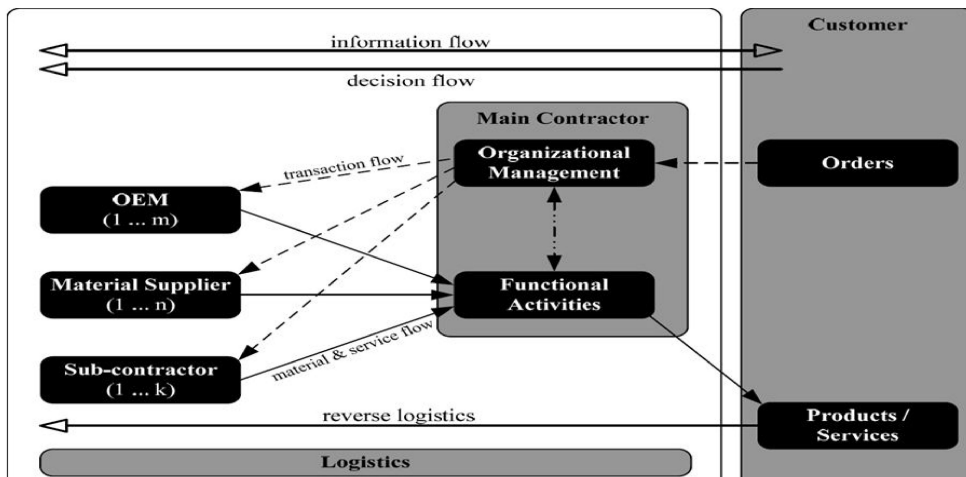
Customer

information flow

decision flow

Main Contractor

Organizational Management

transaction flow

Orders

OEM
(1 ... m)

Material Supplier
(1 ... n)

Functional Activities

Sub-contractor
(1 ... k)

material & service flow

reverse logistics

Products / Services

Logistics